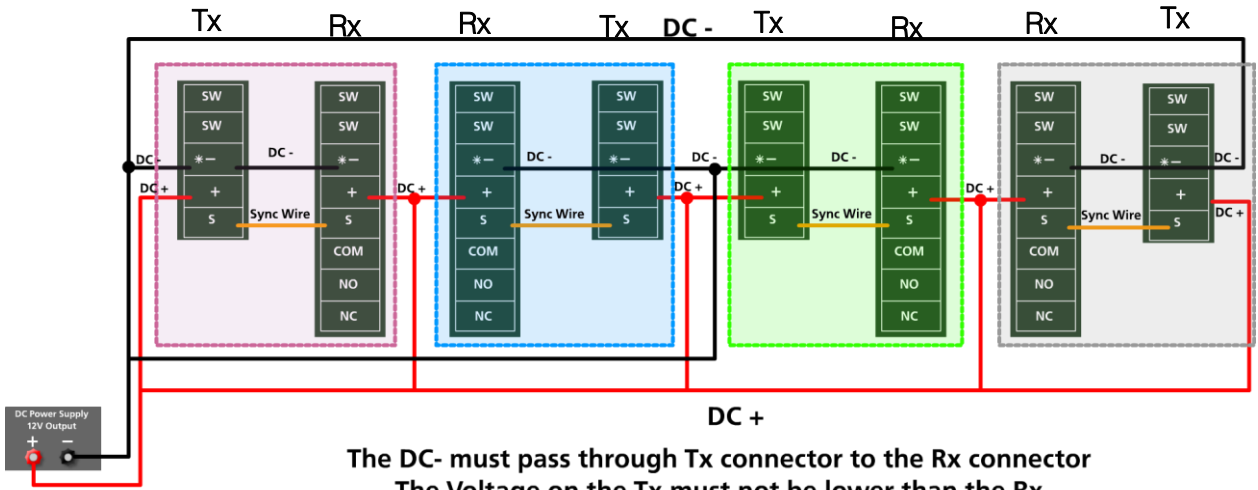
Tx Rx Rx Tx DC - Tx Rx Rx Tx

SW
SW
✳—
+
S

DC -
DC +
DC -
Sync Wire

SW
SW
✳—
+
S
COM
NO
NC

DC +

SW
SW
✳—
+
S
COM
NO
NC

DC -
Sync Wire

SW
SW
✳—
+
S

DC -
DC +

SW
SW
✳—
+
S

DC -
Sync Wire

SW
SW
✳—
+
S
COM
NO
NC

DC +

SW
SW
✳—
+
S
COM
NO
NC

DC -
Sync Wire

SW
SW
✳—
+
S

DC -
DC +

DC Power Supply
12V Output
+ −

DC +

The DC- must pass through Tx connector to the Rx connector

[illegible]